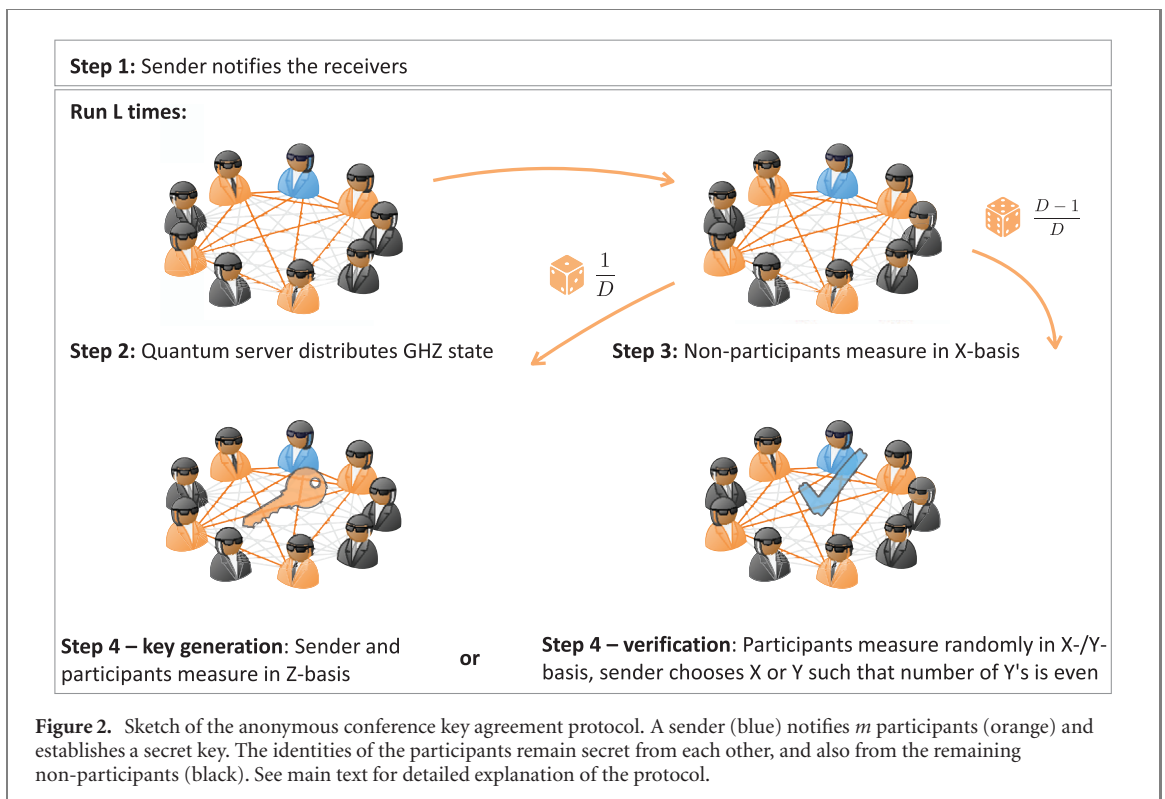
**Step 1:** Sender notifies the receivers

**Run L times:**

$\frac{D-1}{D}$

$\frac{1}{D}$

**Step 2:** Quantum server distributes GHZ state

**Step 3:** Non-participants measure in X-basis

**Step 4 – key generation**: Sender and participants measure in Z-basis

or

**Step 4 – verification**: Participants measure randomly in X-/Y-basis, sender chooses X or Y such that number of Y's is even

**Figure 2.** Sketch of the anonymous conference key agreement protocol. A sender (blue) notifies *m* participants (orange) and establishes a secret key. The identities of the participants remain secret from each other, and also from the remaining non-participants (black). See main text for detailed explanation of the protocol.